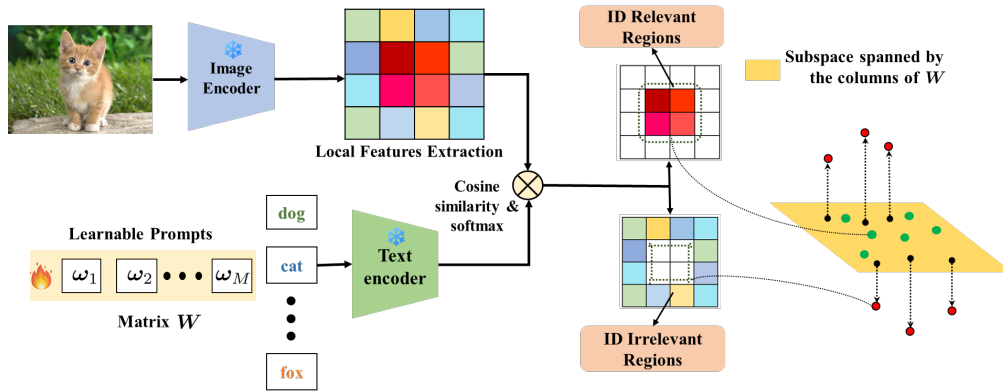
Image Encoder

Local Features Extraction

ID Relevant Regions

Subspace spanned by the columns of $W$

Cosine similarity & softmax

dog

cat

fox

Learnable Prompts

$\omega_1$ $\omega_2$ $\cdots$ $\omega_M$

Matrix $W$

Text encoder

ID Irrelevant Regions